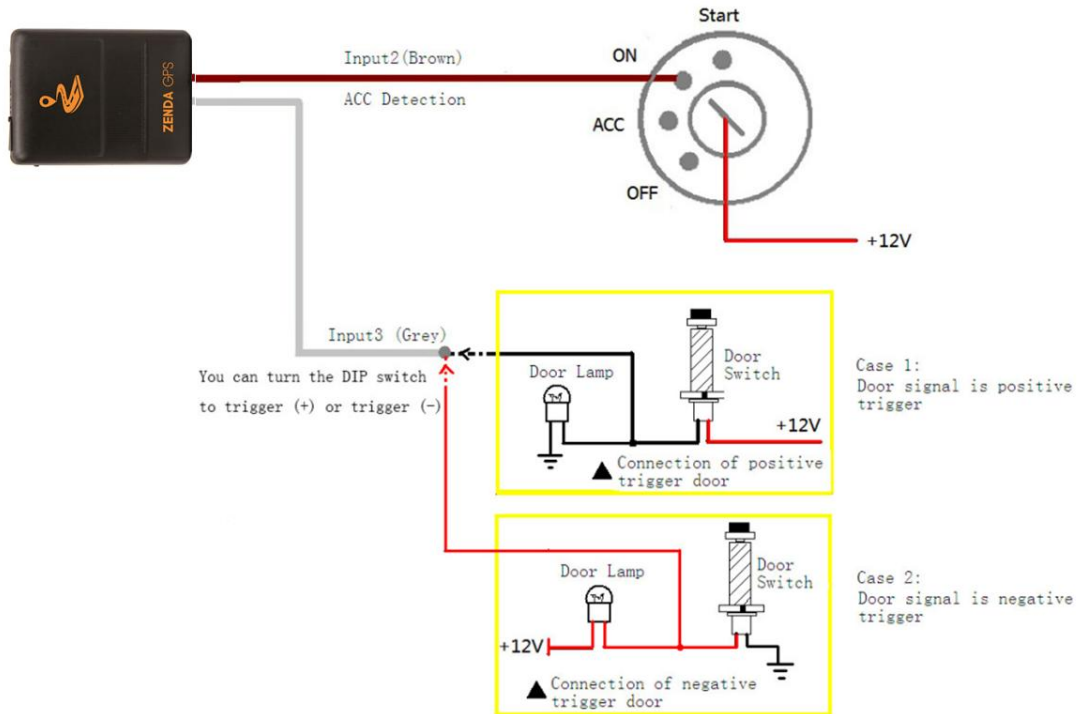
ZENDA GPS

Input2(Brown)

ACC Detection

Start

ON

ACC

OFF

+12V

Input3 (Grey)

You can turn the DIP switch to trigger (+) or trigger (-)

Door Lamp

Door Switch

+12V

Connection of positive trigger door

Case 1:
Door signal is positive trigger

Door Lamp

Door Switch

+12V

Connection of negative trigger door

Case 2:
Door signal is negative trigger